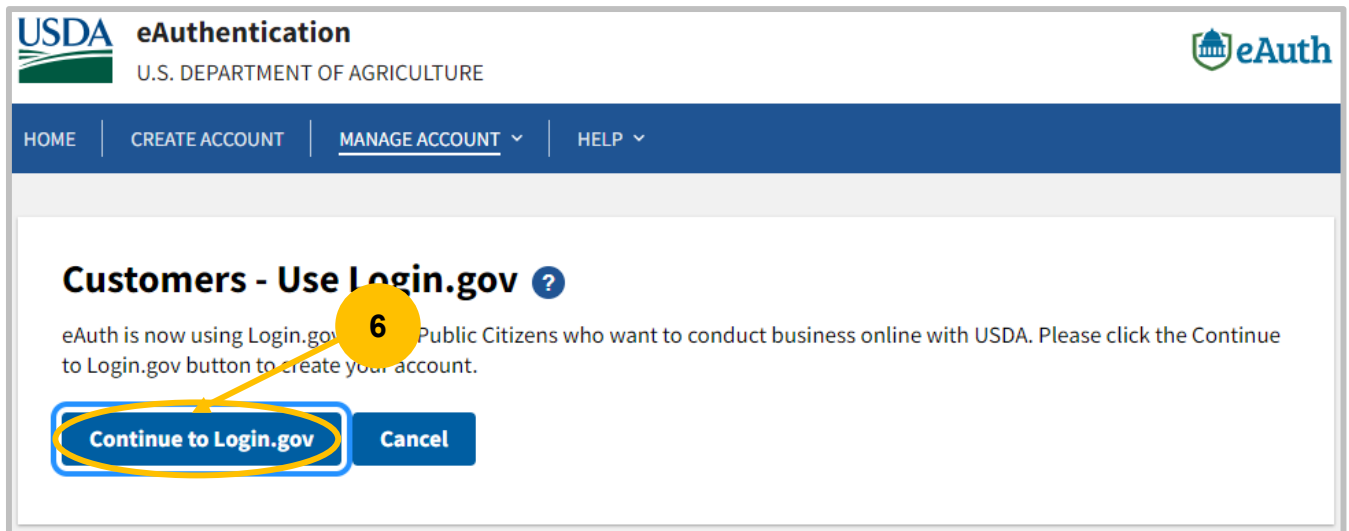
USDA

eAuthentication

U.S. DEPARTMENT OF AGRICULTURE

eAuth

HOME | CREATE ACCOUNT | MANAGE ACCOUNT | HELP

Customers - Use Login.gov ?

6

eAuth is now using Login.gov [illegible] Public Citizens who want to conduct business online with USDA. Please click the Continue to Login.gov button to create your account.

Continue to Login.gov

Cancel